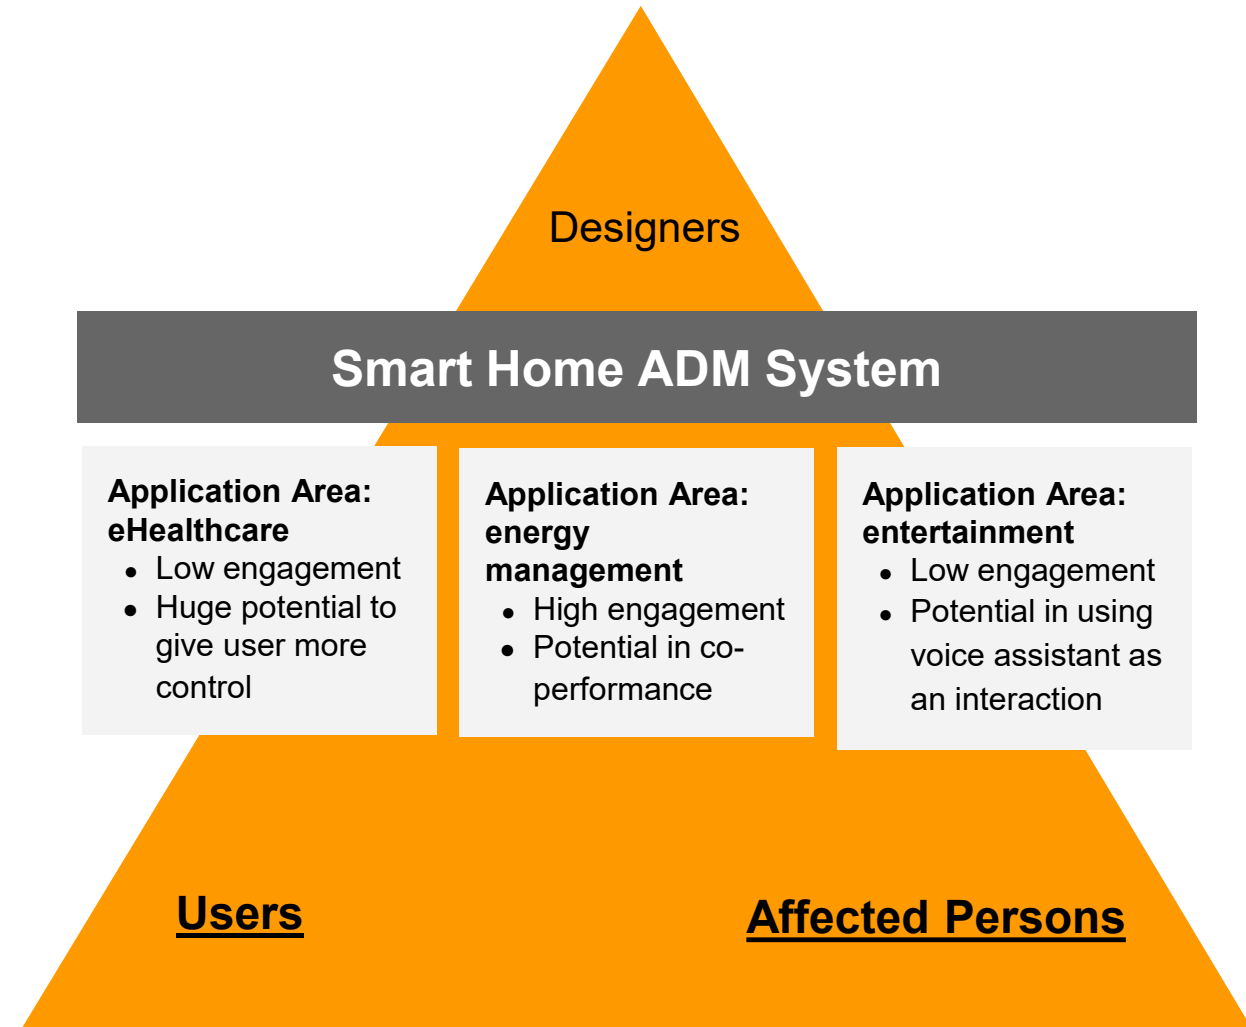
Designers

Smart Home ADM System

Application Area: eHealthcare
- Low engagement
- Huge potential to give user more control

Application Area: energy management
- High engagement
- Potential in co-performance

Application Area: entertainment
- Low engagement
- Potential in using voice assistant as an interaction

Users

Affected Persons